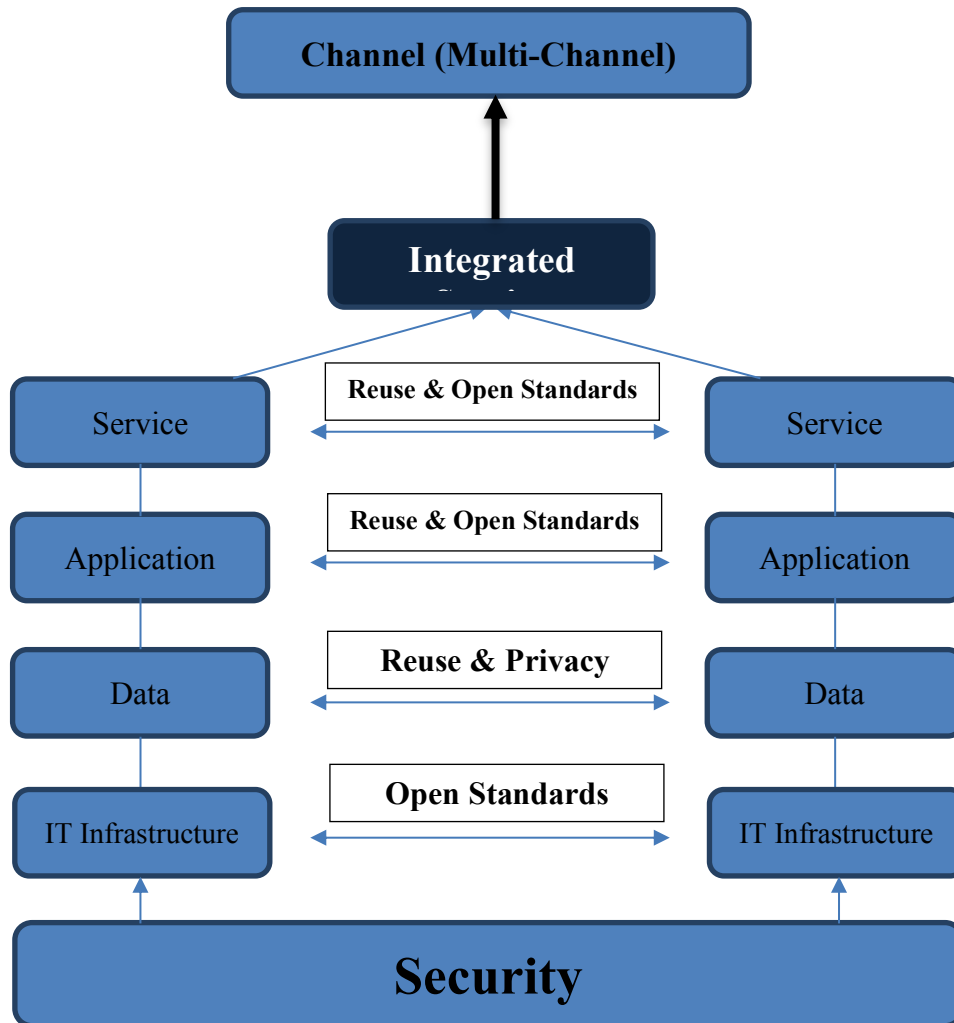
Channel (Multi-Channel)

Integrated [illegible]

Service

Reuse & Open Standards

Service

Application

Reuse & Open Standards

Application

Data

Reuse & Privacy

Data

IT Infrastructure

Open Standards

IT Infrastructure

Security